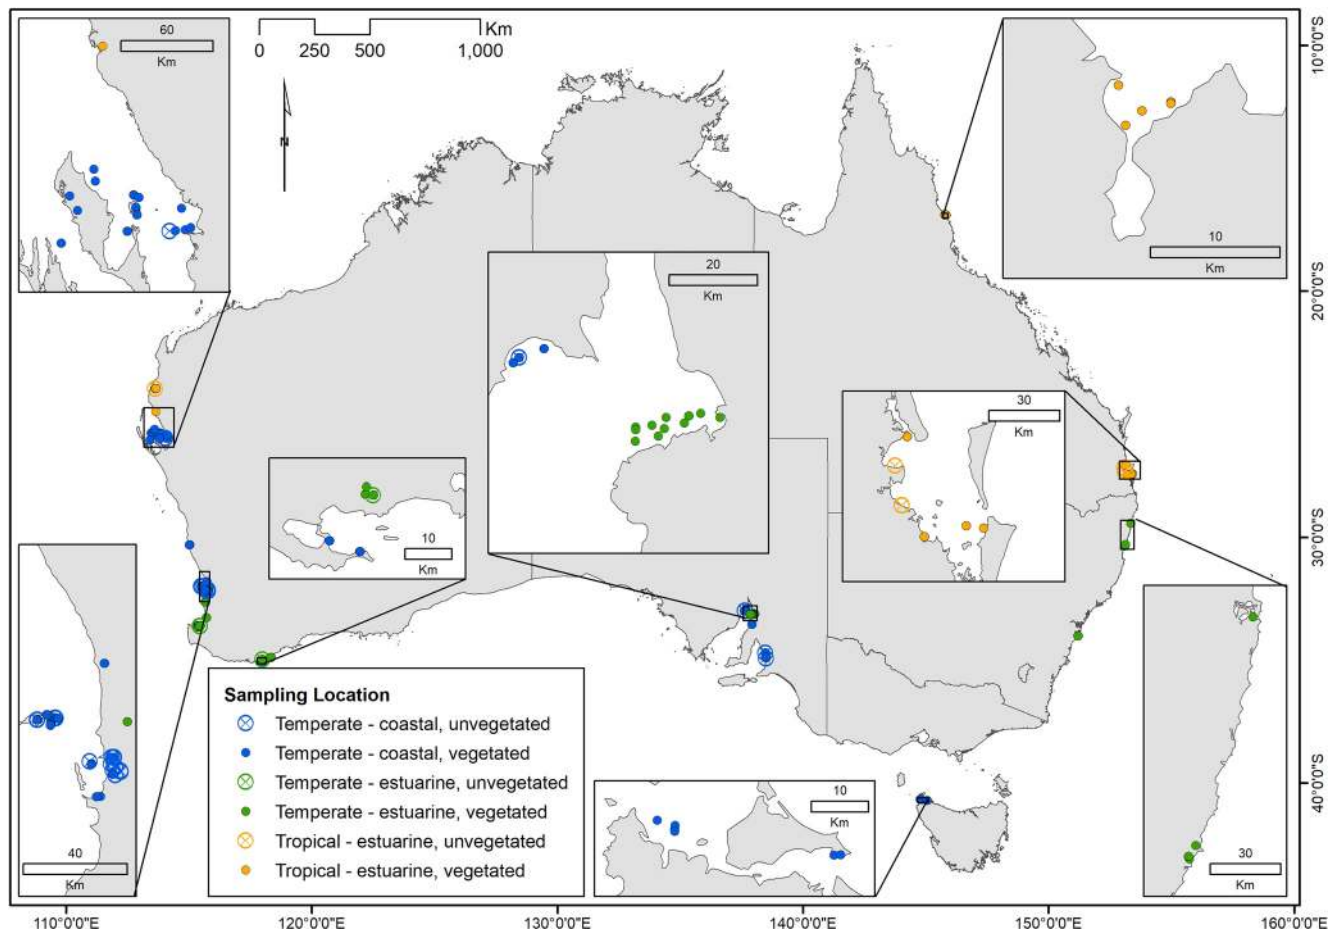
60
Km

0 250 500 1,000 Km

N

10°0'0"S

10
Km

20°0'0"S

20
Km

30
Km

10
Km

30°0'0"S

40
Km

Sampling Location
Temperate - coastal, unvegetated
Temperate - coastal, vegetated
Temperate - estuarine, unvegetated
Temperate - estuarine, vegetated
Tropical - estuarine, unvegetated
Tropical - estuarine, vegetated

10
Km

40°0'0"S

30
Km

110°0'0"E 120°0'0"E 130°0'0"E 140°0'0"E 150°0'0"E 160°0'0"E